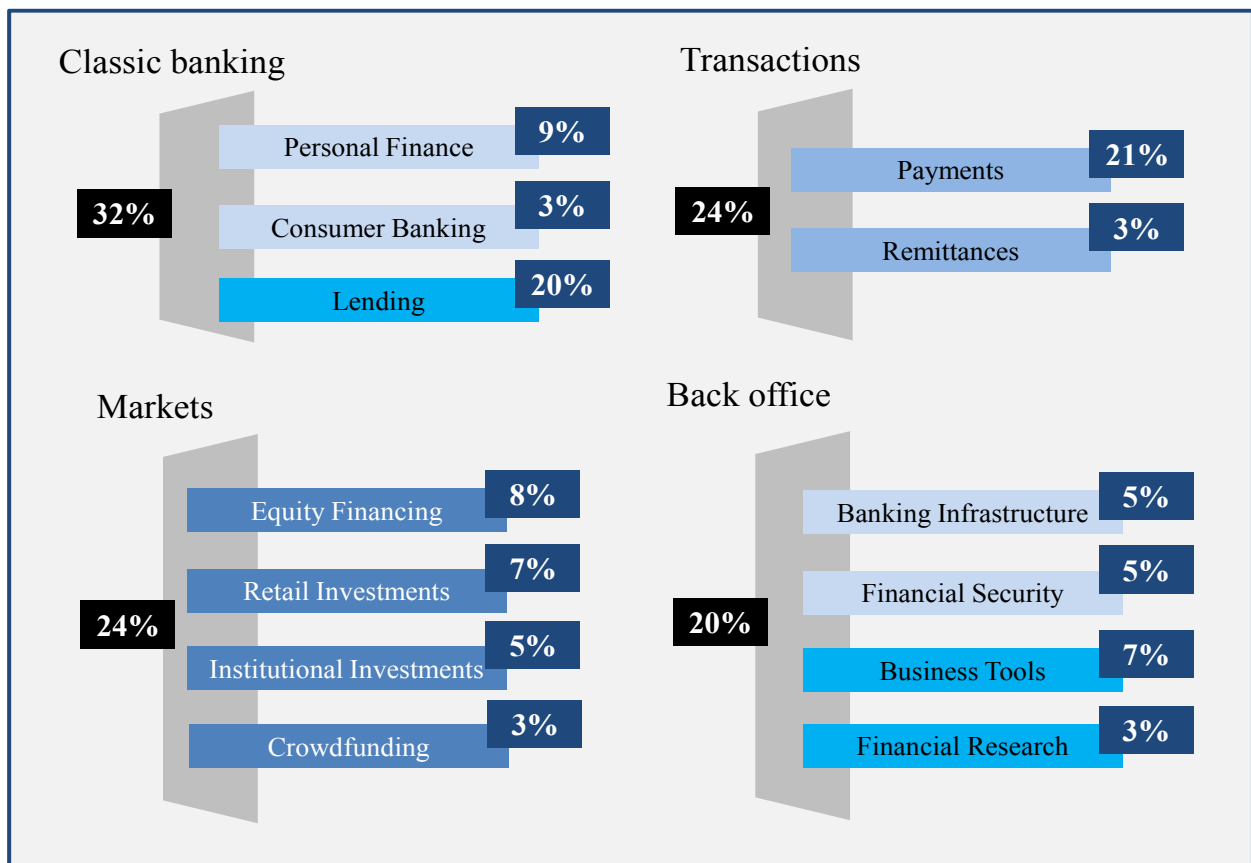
Classic banking

32%

Personal Finance 9%

Consumer Banking 3%

Lending 20%

Transactions

24%

Payments 21%

Remittances 3%

Markets

24%

Equity Financing 8%

Retail Investments 7%

Institutional Investments 5%

Crowdfunding 3%

Back office

20%

Banking Infrastructure 5%

Financial Security 5%

Business Tools 7%

Financial Research 3%